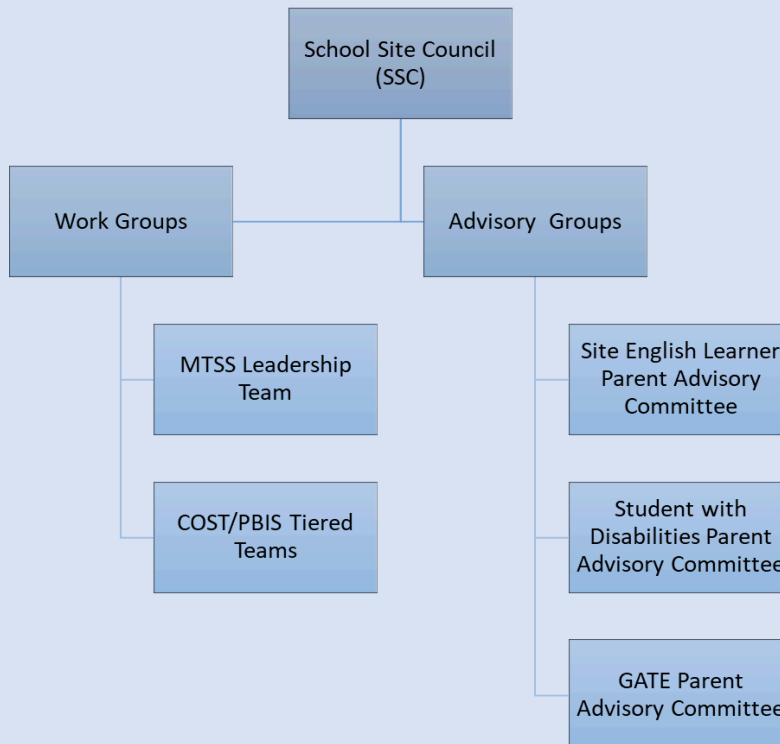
School Site Council (SSC)

Work Groups

Advisory Groups

MTSS Leadership Team

COST/PBIS Tiered Teams

Site English Learner Parent Advisory Committee

Student with Disabilities Parent Advisory Committee

GATE Parent Advisory Committee